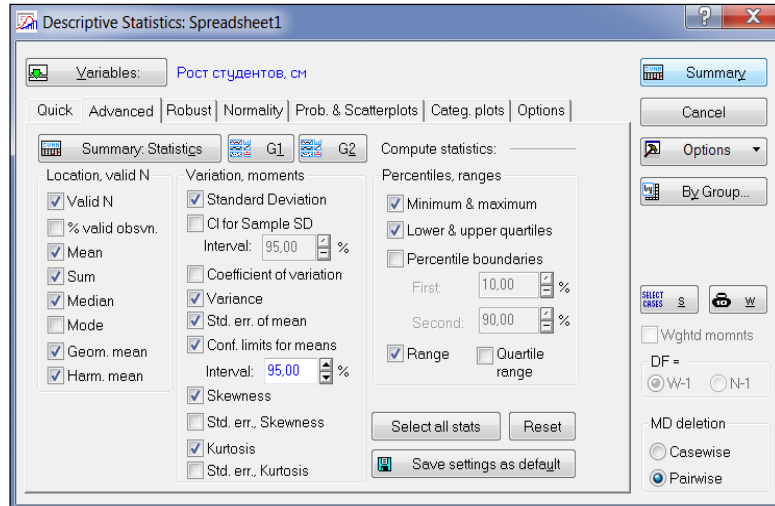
Descriptive Statistics: Spreadsheet1

?
X

Variables: Рост студентов, см

Summary
Cancel
Options
By Group...

Quick | Advanced | Robust | Normality | Prob. & Scatterplots | Categ. plots | Options

Summary: Statistics
G1
G2
Compute statistics:

Location, valid N
Valid N
% valid obsvn.
Mean
Sum
Median
Mode
Geom. mean
Harm. mean

Variation, moments
Standard Deviation
CI for Sample SD
Interval: 95,00 %
Coefficient of variation
Variance
Std. err. of mean
Conf. limits for means
Interval: 95,00 %
Skewness
Std. err., Skewness
Kurtosis
Std. err., Kurtosis

Percentiles, ranges
Minimum & maximum
Lower & upper quartiles
Percentile boundaries
First: 10,00 %
Second: 90,00 %
Range
Quartile range

Select all stats
Reset
Save settings as default

SELECT CASES S
W
Wghtd momnts
DF =
W-1
N-1

MD deletion
Casewise
Pairwise